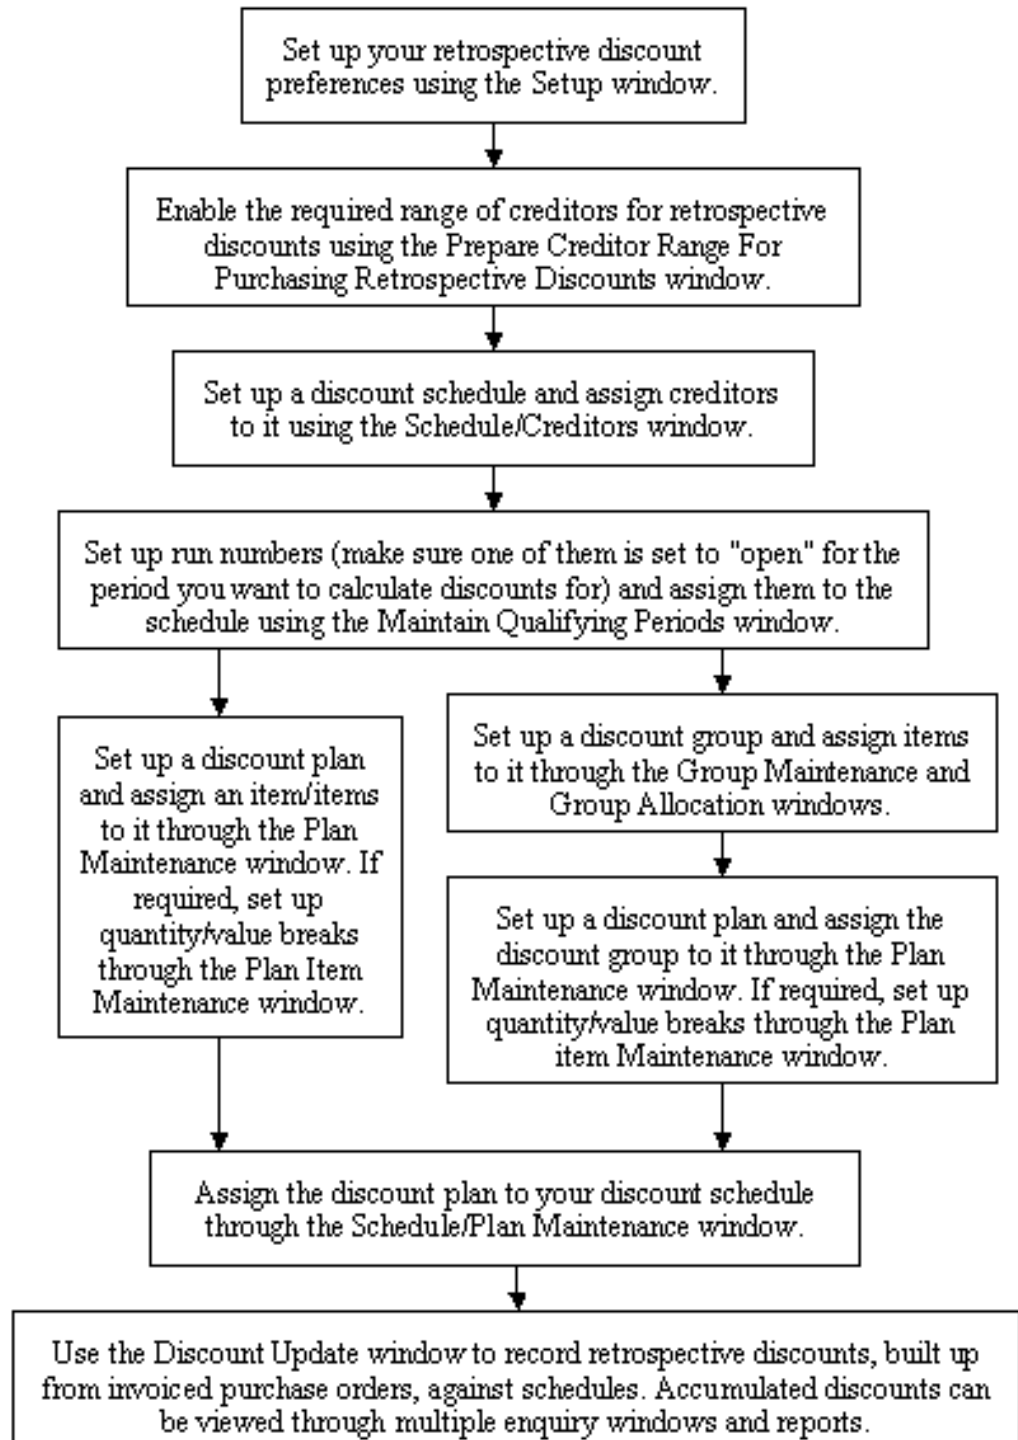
Set up your retrospective discount preferences using the Setup window.

Enable the required range of creditors for retrospective discounts using the Prepare Creditor Range For Purchasing Retrospective Discounts window.

Set up a discount schedule and assign creditors to it using the Schedule/Creditors window.

Set up run numbers (make sure one of them is set to "open" for the period you want to calculate discounts for) and assign them to the schedule using the Maintain Qualifying Periods window.

Set up a discount plan and assign an item/items to it through the Plan Maintenance window. If required, set up quantity/value breaks through the Plan Item Maintenance window.

Set up a discount group and assign items to it through the Group Maintenance and Group Allocation windows.

Set up a discount plan and assign the discount group to it through the Plan Maintenance window. If required, set up quantity/value breaks through the Plan item Maintenance window.

Assign the discount plan to your discount schedule through the Schedule/Plan Maintenance window.

Use the Discount Update window to record retrospective discounts, built up from invoiced purchase orders, against schedules. Accumulated discounts can be viewed through multiple enquiry windows and reports.